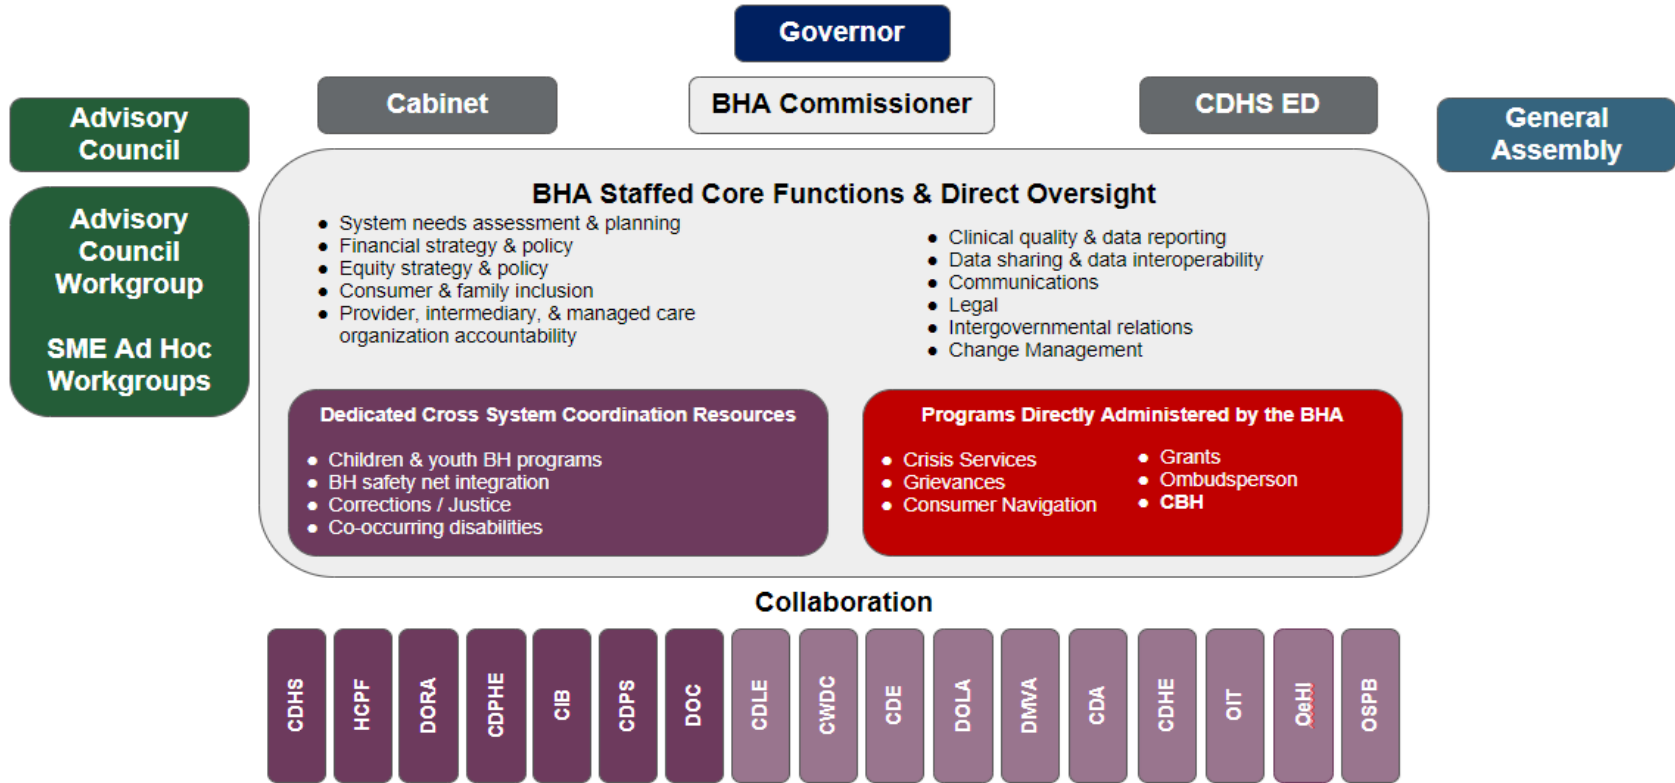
Governor

Cabinet

BHA Commissioner

CDHS ED

Advisory Council

Advisory Council Workgroup

SME Ad Hoc Workgroups

General Assembly

BHA Staffed Core Functions & Direct Oversight

- System needs assessment & planning
- Financial strategy & policy
- Equity strategy & policy
- Consumer & family inclusion
- Provider, intermediary, & managed care organization accountability

- Clinical quality & data reporting
- Data sharing & data interoperability
- Communications
- Legal
- Intergovernmental relations
- Change Management

Dedicated Cross System Coordination Resources

- Children & youth BH programs
- BH safety net integration
- Corrections / Justice
- Co-occurring disabilities

Programs Directly Administered by the BHA

- Crisis Services
- Grievances
- Consumer Navigation

- Grants
- Ombudsperson
- CBH

Collaboration

CDHS HCPF DORA CDPHE CIB CDPS DOC CDLE CWDC CDE DOLA DMVA CDA CDHE OIT OeHI OSPB